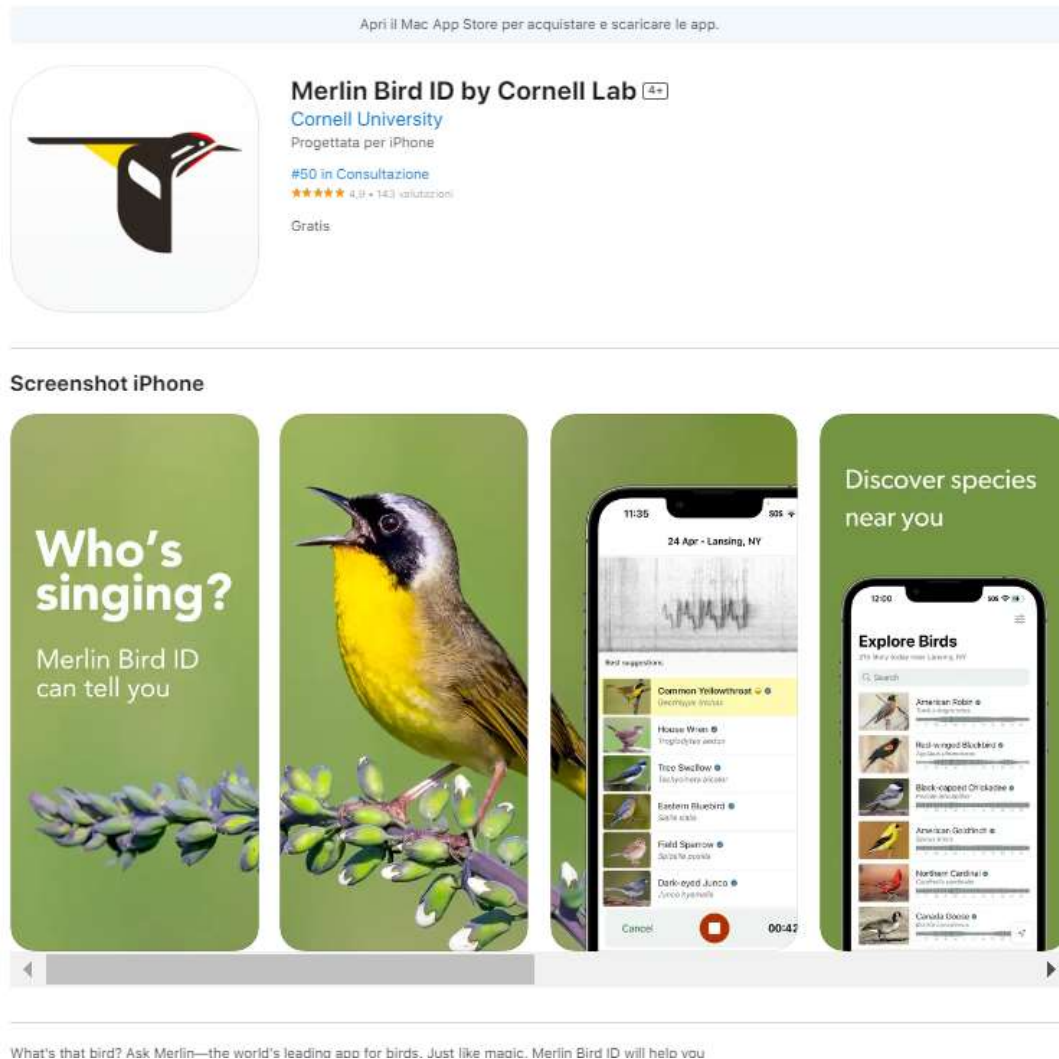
Apri il Mac App Store per acquistare e scaricare le app.

Merlin Bird ID by Cornell Lab 4+

Cornell University

Progettata per iPhone

#50 in Consultazione

★★★★★ 4,9 • 143 valutazioni

Gratis

Screenshot iPhone

Who's singing?

Merlin Bird ID can tell you

11:35

SOS

24 Apr - Lansing, NY

Best suggestions

Common Yellowthroat

Geothlypis trichas

House Wren

Troglodytes aedon

Tree Swallow

Tachycineta bicolor

Eastern Bluebird

Sialia sialis

Field Sparrow

Spizella pusilla

Dark-eyed Junco

Junco hyemalis

Cancel

00:42

Discover species near you

12:00

Explore Birds

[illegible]

Search

American Robin

Red-winged Blackbird

Black-capped Chickadee

American Goldfinch

Northern Cardinal

Canada Goose

What's that bird? Ask Merlin—the world's leading app for birds. Just like magic, Merlin Bird ID will help you